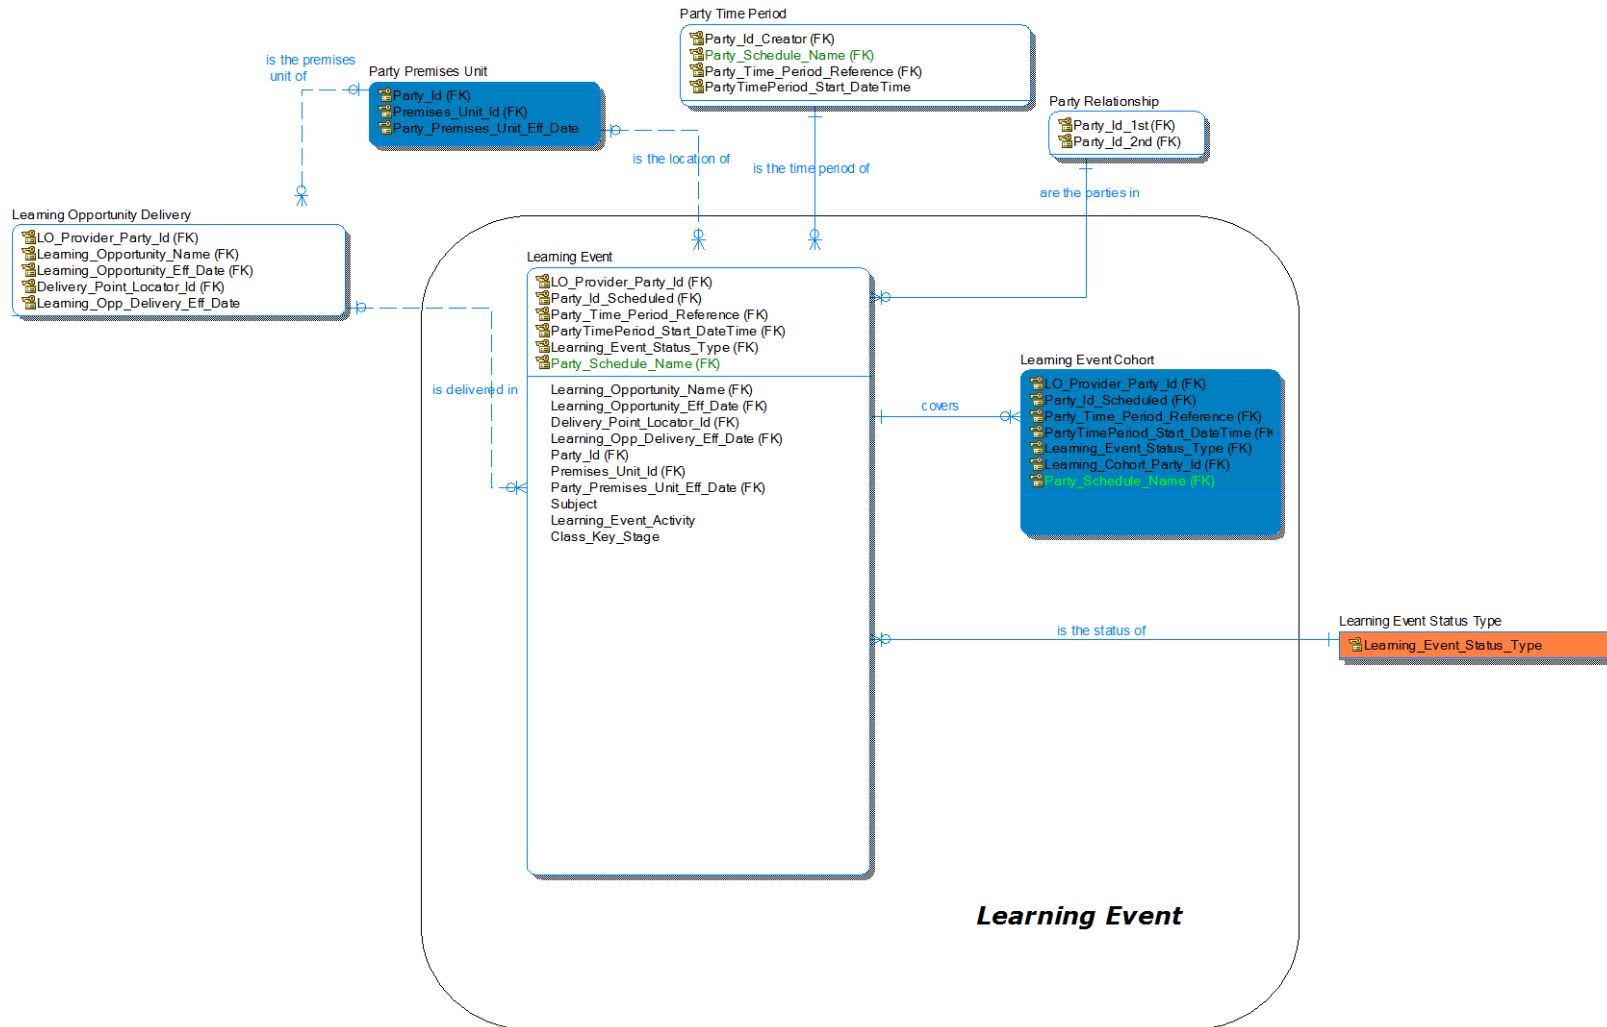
Party Time Period
Party_Id_Creator (FK)
Party_Schedule_Name (FK)
Party_Time_Period_Reference (FK)
PartyTimePeriod_Start_DateTime

is the premises unit of

Party Premises Unit
Party_Id (FK)
Premises_Unit_Id (FK)
Party_Premises_Unit_Eff_Date

Party Relationship
Party_Id_1st (FK)
Party_Id_2nd (FK)

is the location of

is the time period of

are the parties in

Learning Opportunity Delivery
LO_Provider_Party_Id (FK)
Learning_Opportunity_Name (FK)
Learning_Opportunity_Eff_Date (FK)
Delivery_Point_Locator_Id (FK)
Learning_Opp_Delivery_Eff_Date

Learning Event
LO_Provider_Party_Id (FK)
Party_Id_Scheduled (FK)
Party_Time_Period_Reference (FK)
PartyTimePeriod_Start_DateTime (FK)
Learning_Event_Status_Type (FK)
Party_Schedule_Name (FK)

Learning_Opportunity_Name (FK)
Learning_Opportunity_Eff_Date (FK)
Delivery_Point_Locator_Id (FK)
Learning_Opp_Delivery_Eff_Date (FK)
Party_Id (FK)
Premises_Unit_Id (FK)
Party_Premises_Unit_Eff_Date (FK)
Subject
Learning_Event_Activity
Class_Key_Stage

is delivered in

covers

Learning Event Cohort
LO_Provider_Party_Id (FK)
Party_Id_Scheduled (FK)
Party_Time_Period_Reference (FK)
PartyTimePeriod_Start_DateTime (FK
Learning_Event_Status_Type (FK)
Learning_Cohort_Party_Id (FK)
Party_Schedule_Name (FK)

is the status of

Learning Event Status Type
Learning_Event_Status_Type

Learning Event